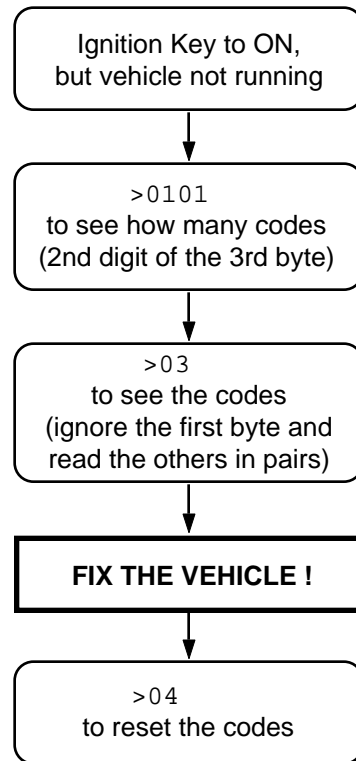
Ignition Key to ON, but vehicle not running

>0101
to see how many codes (2nd digit of the 3rd byte)

>03
to see the codes (ignore the first byte and read the others in pairs)

FIX THE VEHICLE !

>04
to reset the codes